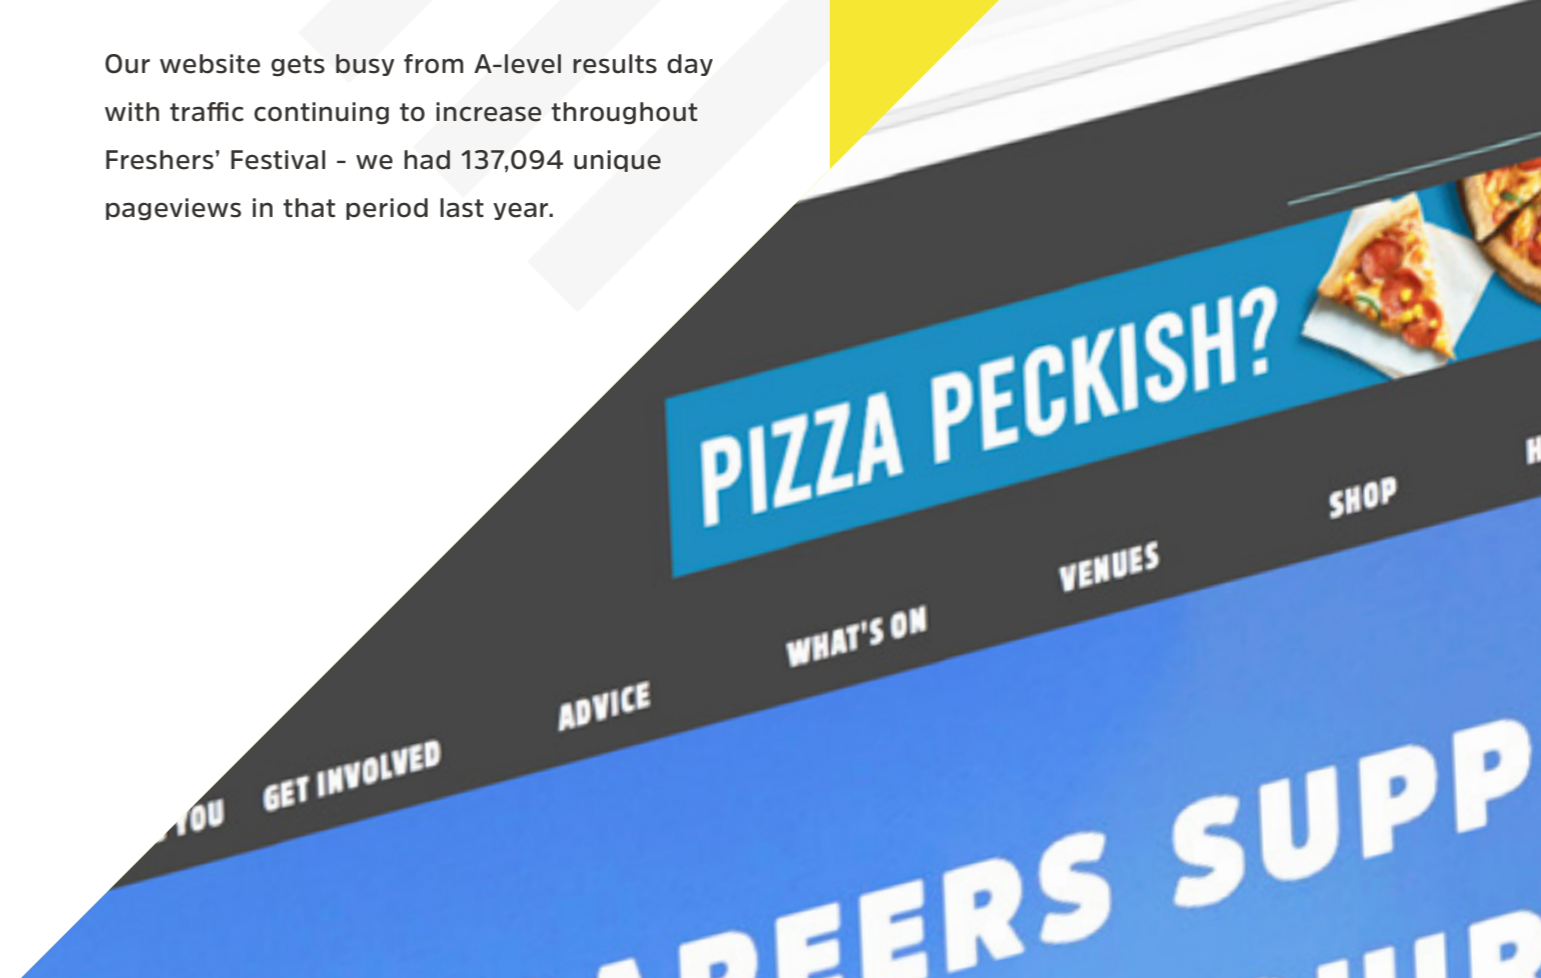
Our website gets busy from A-level results day with traffic continuing to increase throughout Freshers' Festival - we had 137,094 unique pageviews in that period last year.

PIZZA PECKISH?

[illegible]OU GET INVOLVED ADVICE WHAT'S ON VENUES SHOP H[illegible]

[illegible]AREERS SUPP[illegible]